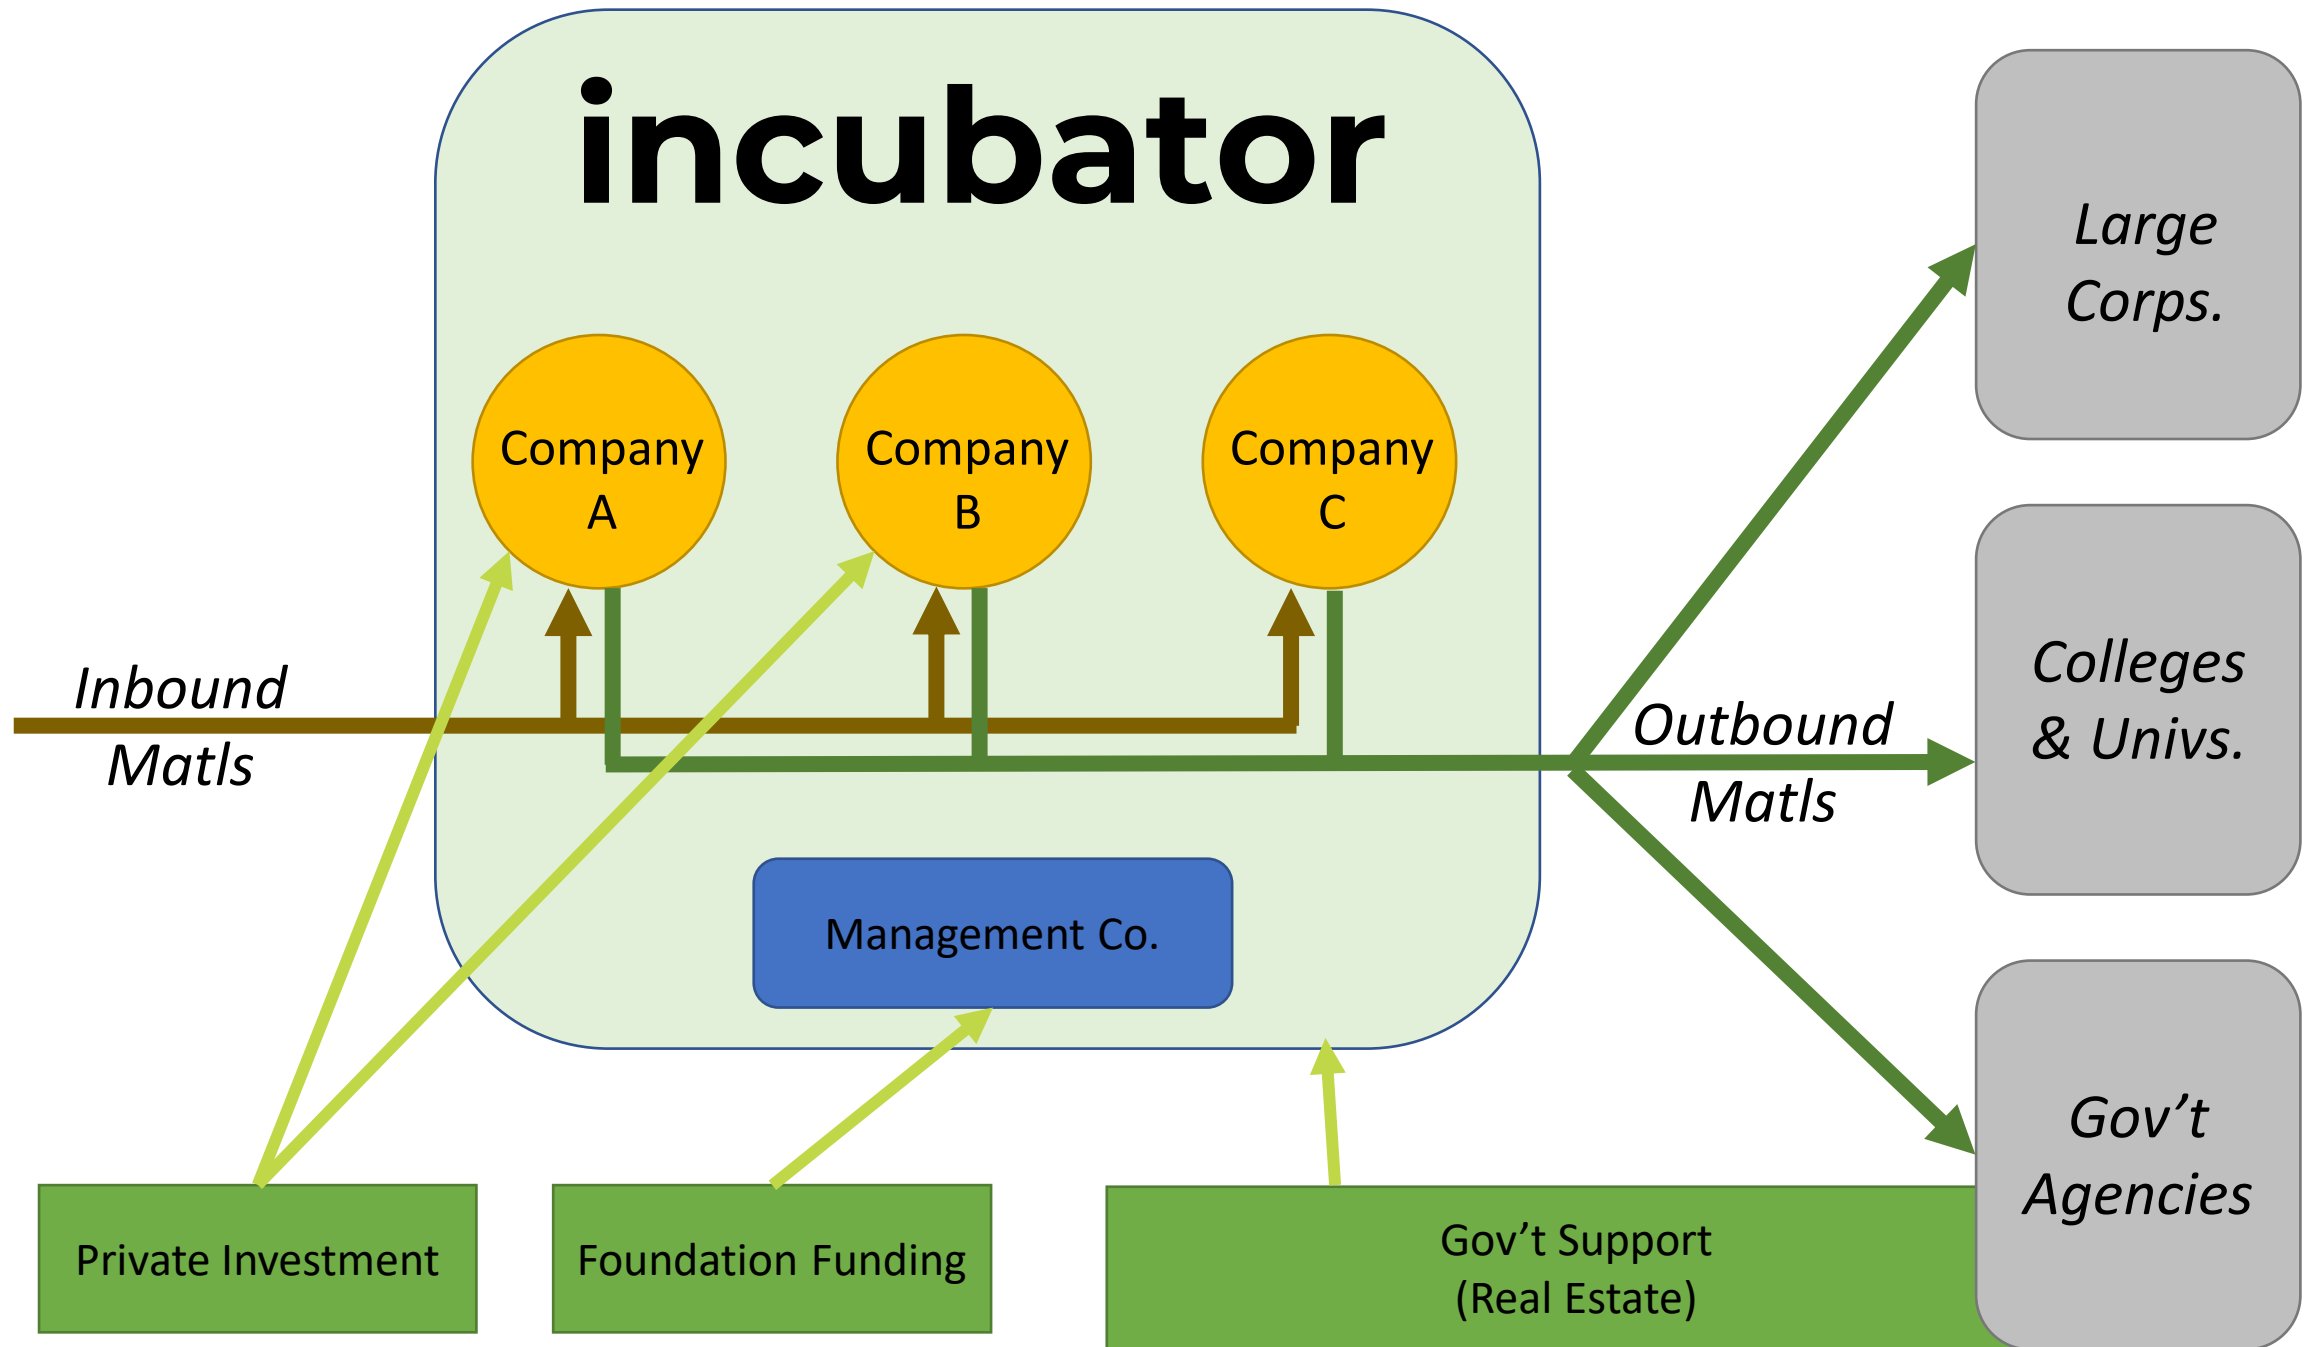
incubator

Company A

Company B

Company C

Inbound Matls

Outbound Matls

Management Co.

Large Corps.

Colleges & Univs.

Gov’t Agencies

Private Investment

Foundation Funding

Gov’t Support (Real Estate)